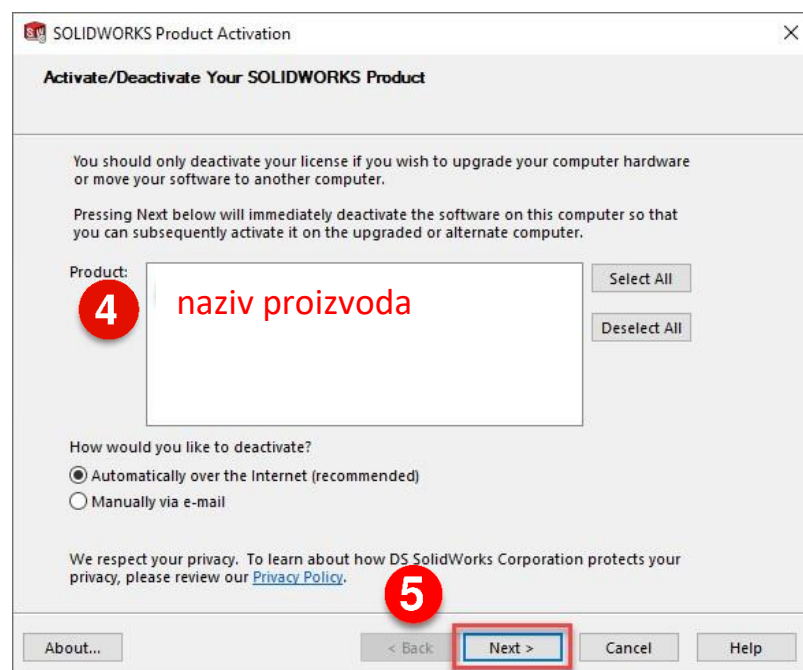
SOLIDWORKS Product Activation

Activate/Deactivate Your SOLIDWORKS Product

You should only deactivate your license if you wish to upgrade your computer hardware or move your software to another computer.

Pressing Next below will immediately deactivate the software on this computer so that you can subsequently activate it on the upgraded or alternate computer.

Product:

4

naziv proizvoda

Select All

Deselect All

How would you like to deactivate?

Automatically over the Internet (recommended)

Manually via e-mail

We respect your privacy. To learn about how DS SolidWorks Corporation protects your privacy, please review our Privacy Policy.

5

About...

< Back

Next >

Cancel

Help